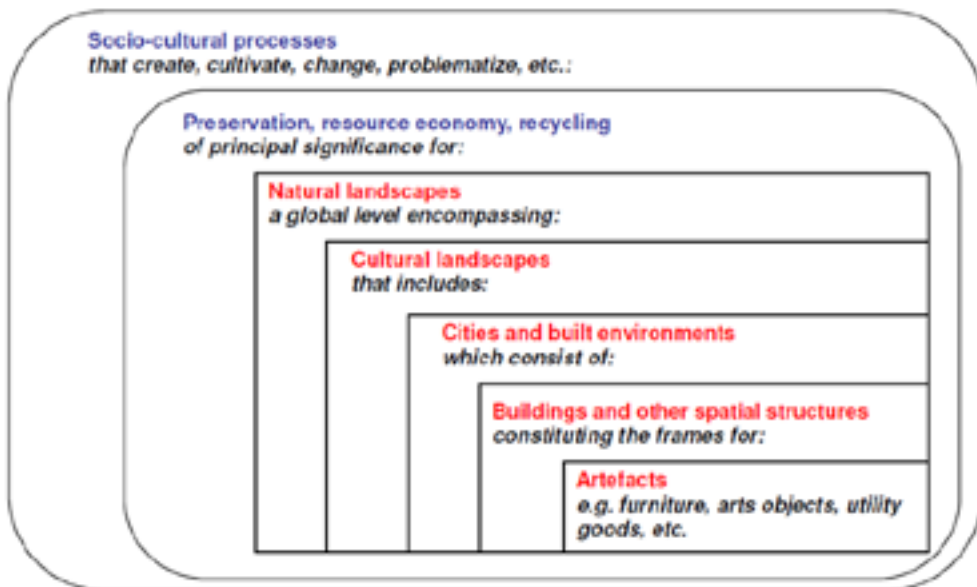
Socio-cultural processes
that create, cultivate, change, problematize, etc.:

Preservation, resource economy, recycling
of principal significance for:

Natural landscapes
a global level encompassing:

Cultural landscapes
that includes:

Cities and built environments
which consist of:

Buildings and other spatial structures
constituting the frames for:

Artefacts
e.g. furniture, arts objects, utility goods, etc.